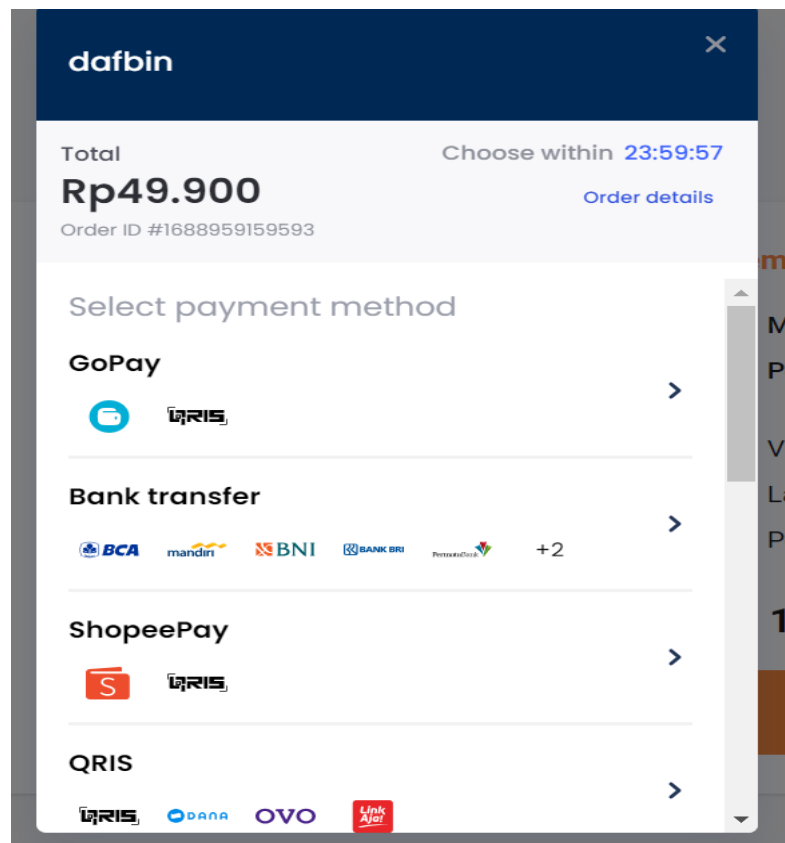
dafbin

×

Total
Rp49.900
Order ID #1688959159593

Choose within 23:59:57
Order details

Select payment method

GoPay
QRIS
>

Bank transfer
BCA mandiri BNI BANK BRI PermataBank +2
>

ShopeePay
S QRIS
>

QRIS
QRIS DANA OVO LinkAja!
>

M
P
V
La
P
1